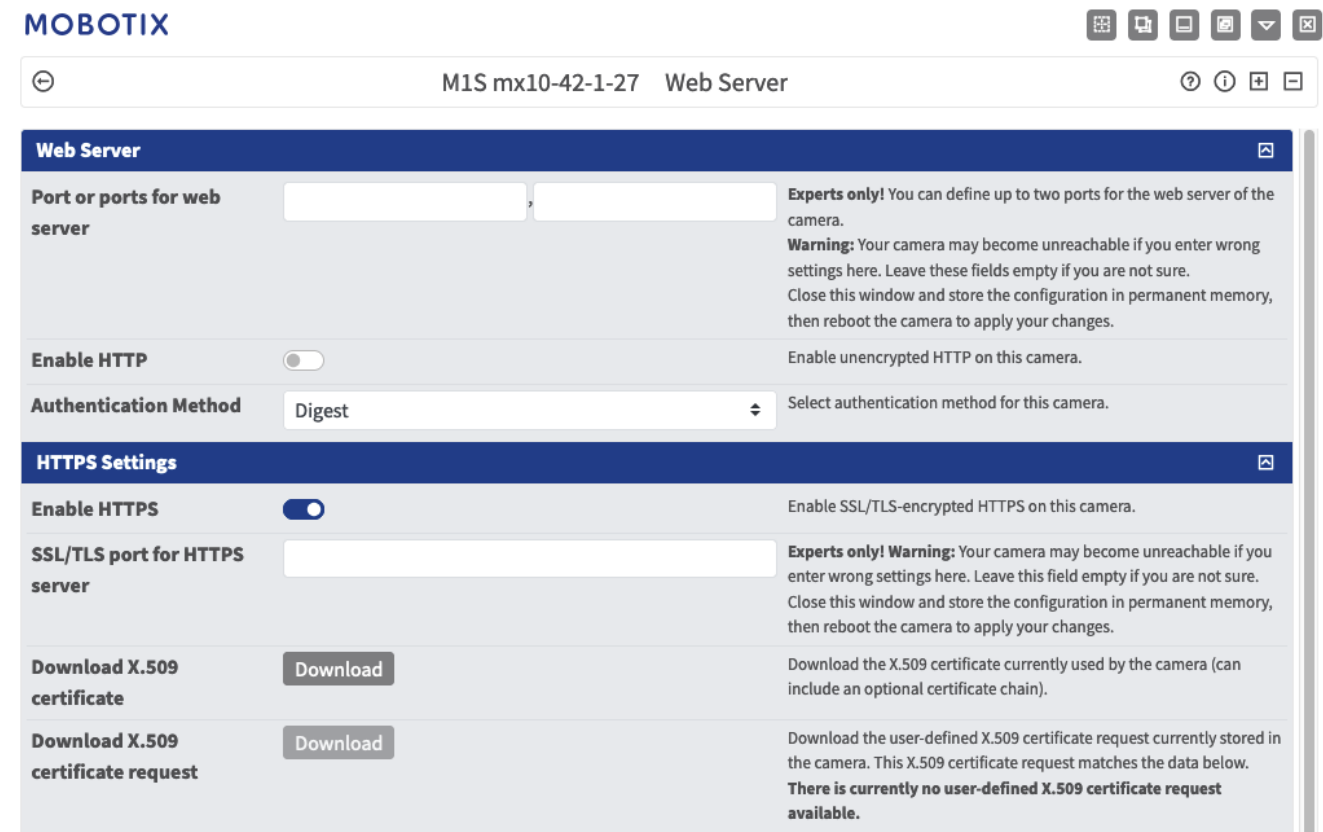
MOBOTIX

M1S mx10-42-1-27 Web Server

Web Server

Port or ports for web server

,

Experts only! You can define up to two ports for the web server of the camera.
Warning: Your camera may become unreachable if you enter wrong settings here. Leave these fields empty if you are not sure.
Close this window and store the configuration in permanent memory, then reboot the camera to apply your changes.

Enable HTTP

Enable unencrypted HTTP on this camera.

Authentication Method

Digest

Select authentication method for this camera.

HTTPS Settings

Enable HTTPS

Enable SSL/TLS-encrypted HTTPS on this camera.

SSL/TLS port for HTTPS server

Experts only! Warning: Your camera may become unreachable if you enter wrong settings here. Leave this field empty if you are not sure.
Close this window and store the configuration in permanent memory, then reboot the camera to apply your changes.

Download X.509 certificate

Download

Download the X.509 certificate currently used by the camera (can include an optional certificate chain).

Download X.509 certificate request

Download

Download the user-defined X.509 certificate request currently stored in the camera. This X.509 certificate request matches the data below.
There is currently no user-defined X.509 certificate request available.